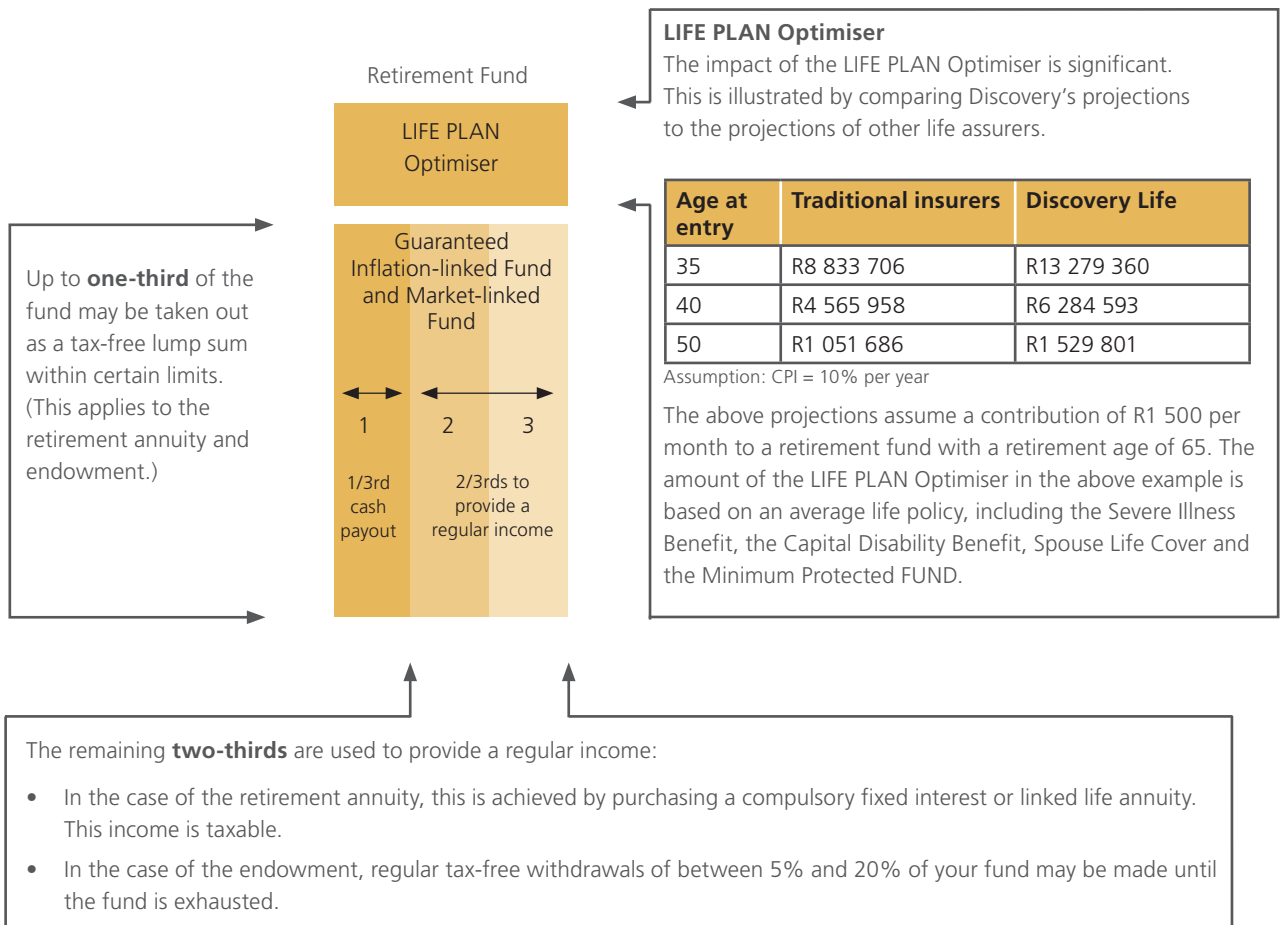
Retirement Fund

LIFE PLAN Optimiser

Guaranteed Inflation-linked Fund and Market-linked Fund

1 2 3

1/3rd cash payout

2/3rds to provide a regular income

Up to **one-third** of the fund may be taken out as a tax-free lump sum within certain limits. (This applies to the retirement annuity and endowment.)

**LIFE PLAN Optimiser**
The impact of the LIFE PLAN Optimiser is significant. This is illustrated by comparing Discovery's projections to the projections of other life assurers.

| Age at entry | Traditional insurers | Discovery Life |
|---|---|---|
| 35 | R8 833 706 | R13 279 360 |
| 40 | R4 565 958 | R6 284 593 |
| 50 | R1 051 686 | R1 529 801 |

Assumption: CPI = 10% per year

The above projections assume a contribution of R1 500 per month to a retirement fund with a retirement age of 65. The amount of the LIFE PLAN Optimiser in the above example is based on an average life policy, including the Severe Illness Benefit, the Capital Disability Benefit, Spouse Life Cover and the Minimum Protected FUND.

The remaining **two-thirds** are used to provide a regular income:

• In the case of the retirement annuity, this is achieved by purchasing a compulsory fixed interest or linked life annuity. This income is taxable.

• In the case of the endowment, regular tax-free withdrawals of between 5% and 20% of your fund may be made until the fund is exhausted.